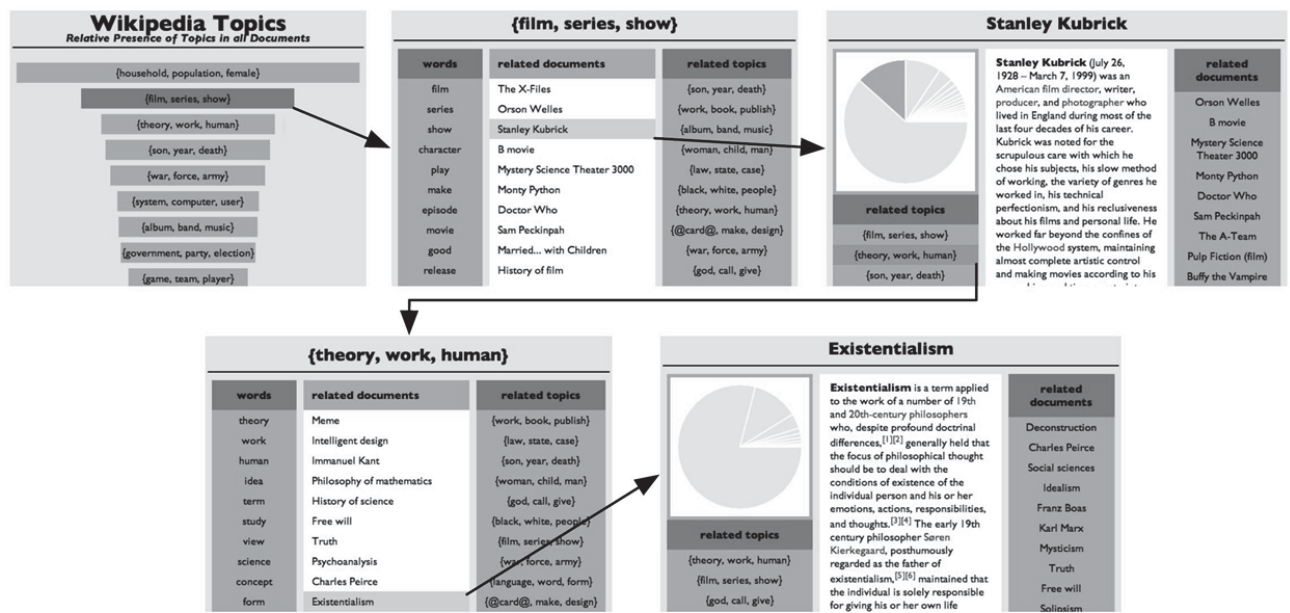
**Wikipedia Topics**
*Relative Presence of Topics in all Documents*

{household, population, female}
{film, series, show}
{theory, work, human}
{son, year, death}
{war, force, army}
{system, computer, user}
{album, band, music}
{government, party, election}
{game, team, player}

**{film, series, show}**

| words | related documents | related topics |
|---|---|---|
| film | The X-Files | {son, year, death} |
| series | Orson Welles | {work, book, publish} |
| show | Stanley Kubrick | {album, band, music} |
| character | B movie | {woman, child, man} |
| play | Mystery Science Theater 3000 | {law, state, case} |
| make | Monty Python | {black, white, people} |
| episode | Doctor Who | {theory, work, human} |
| movie | Sam Peckinpah | {@card@, make, design} |
| good | Married... with Children | {war, force, army} |
| release | History of film | {god, call, give} |

**Stanley Kubrick**

**Stanley Kubrick** (July 26, 1928 – March 7, 1999) was an American film director, writer, producer, and photographer who lived in England during most of the last four decades of his career. Kubrick was noted for the scrupulous care with which he chose his subjects, his slow method of working, the variety of genres he worked in, his technical perfectionism, and his reclusiveness about his films and personal life. He worked far beyond the confines of the Hollywood system, maintaining almost complete artistic control and making movies according to his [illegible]

related topics
{film, series, show}
{theory, work, human}
{son, year, death}

related documents
Orson Welles
B movie
Mystery Science Theater 3000
Monty Python
Doctor Who
Sam Peckinpah
The A-Team
Pulp Fiction (film)
Buffy the Vampire

**{theory, work, human}**

| words | related documents | related topics |
|---|---|---|
| theory | Meme | {work, book, publish} |
| work | Intelligent design | {law, state, case} |
| human | Immanuel Kant | {son, year, death} |
| idea | Philosophy of mathematics | {woman, child, man} |
| term | History of science | {god, call, give} |
| study | Free will | {black, white, people} |
| view | Truth | {film, series, show} |
| science | Psychoanalysis | {war, force, army} |
| concept | Charles Peirce | {language, word, form} |
| form | Existentialism | {@card@, make, design} |

**Existentialism**

**Existentialism** is a term applied to the work of a number of 19th and 20th-century philosophers who, despite profound doctrinal differences,$^{[1][2]}$ generally held that the focus of philosophical thought should be to deal with the conditions of existence of the individual person and his or her emotions, actions, responsibilities, and thoughts.$^{[3][4]}$ The early 19th century philosopher Søren Kierkegaard, posthumously regarded as the father of existentialism,$^{[5][6]}$ maintained that the individual is solely responsible for giving his or her own life

related topics
{theory, work, human}
{film, series, show}
{god, call, give}

related documents
Deconstruction
Charles Peirce
Social sciences
Idealism
Franz Boas
Karl Marx
Mysticism
Truth
Free will
Solipsism